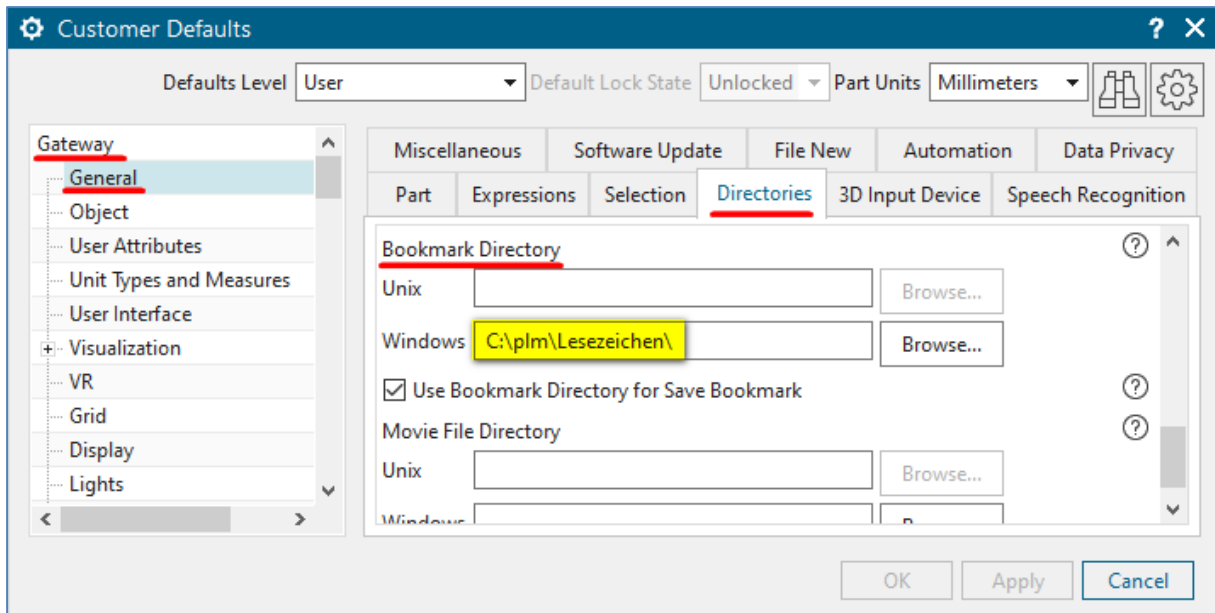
Customer Defaults

? ✕

Defaults Level User

Default Lock State Unlocked

Part Units Millimeters

Gateway
General
Object
User Attributes
Unit Types and Measures
User Interface
Visualization
VR
Grid
Display
Lights

Miscellaneous | Software Update | File New | Automation | Data Privacy
Part | Expressions | Selection | Directories | 3D Input Device | Speech Recognition

Bookmark Directory

Unix Browse...

Windows C:\plm\Lesezeichen\ Browse...

Use Bookmark Directory for Save Bookmark

Movie File Directory

Unix Browse...

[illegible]

OK Apply Cancel